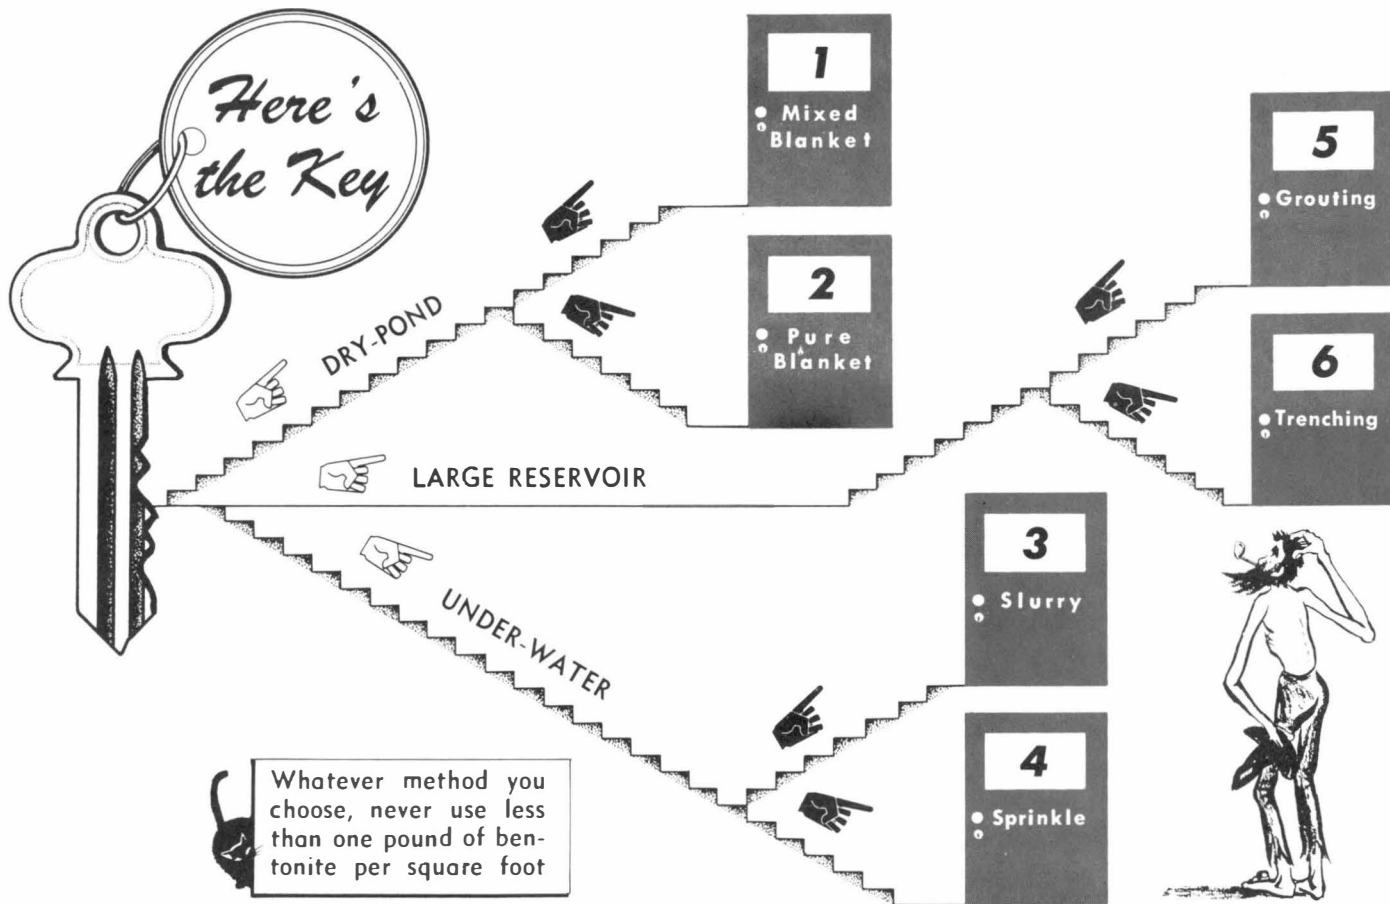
Here's the Key

DRY-POND

LARGE RESERVOIR

UNDER-WATER

1
Mixed Blanket

2
Pure Blanket

5
Grouting

6
Trenching

3
Slurry

4
Sprinkle

Whatever method you choose, never use less than one pound of bentonite per square foot